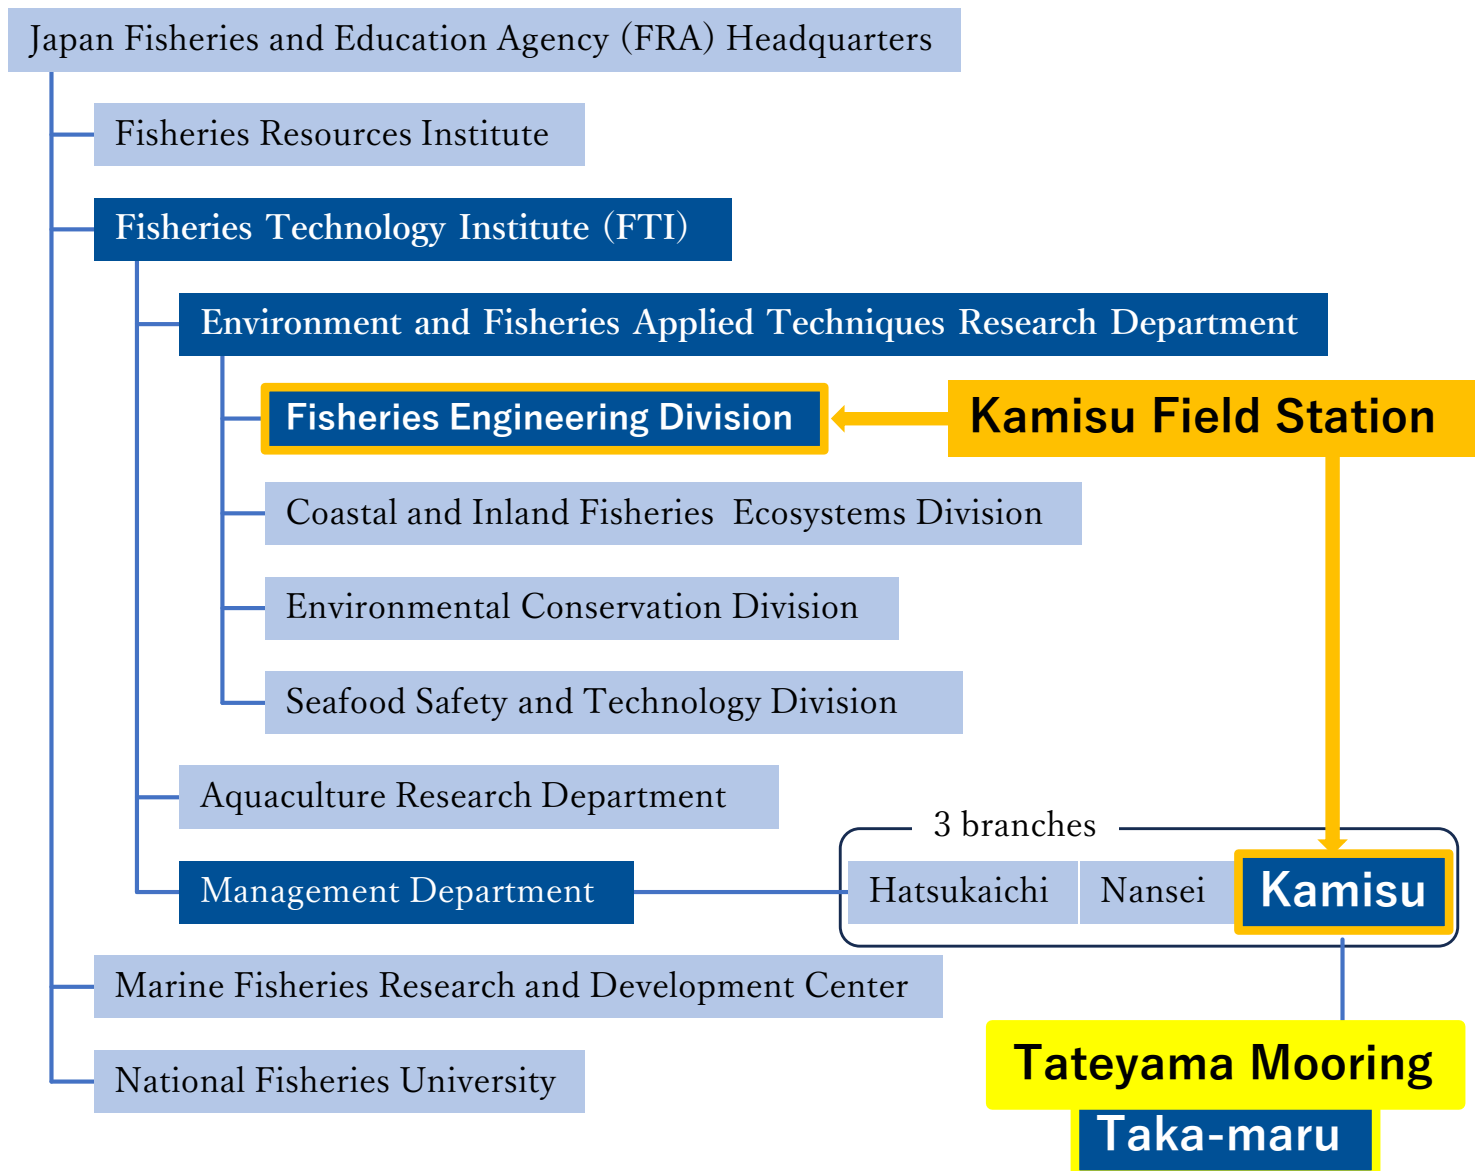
Japan Fisheries and Education Agency (FRA) Headquarters

Fisheries Resources Institute

Fisheries Technology Institute (FTI)

Environment and Fisheries Applied Techniques Research Department

Fisheries Engineering Division

Kamisu Field Station

Coastal and Inland Fisheries Ecosystems Division

Environmental Conservation Division

Seafood Safety and Technology Division

Aquaculture Research Department

3 branches

Management Department

Hatsukaichi

Nansei

Kamisu

Marine Fisheries Research and Development Center

National Fisheries University

Tateyama Mooring

Taka-maru